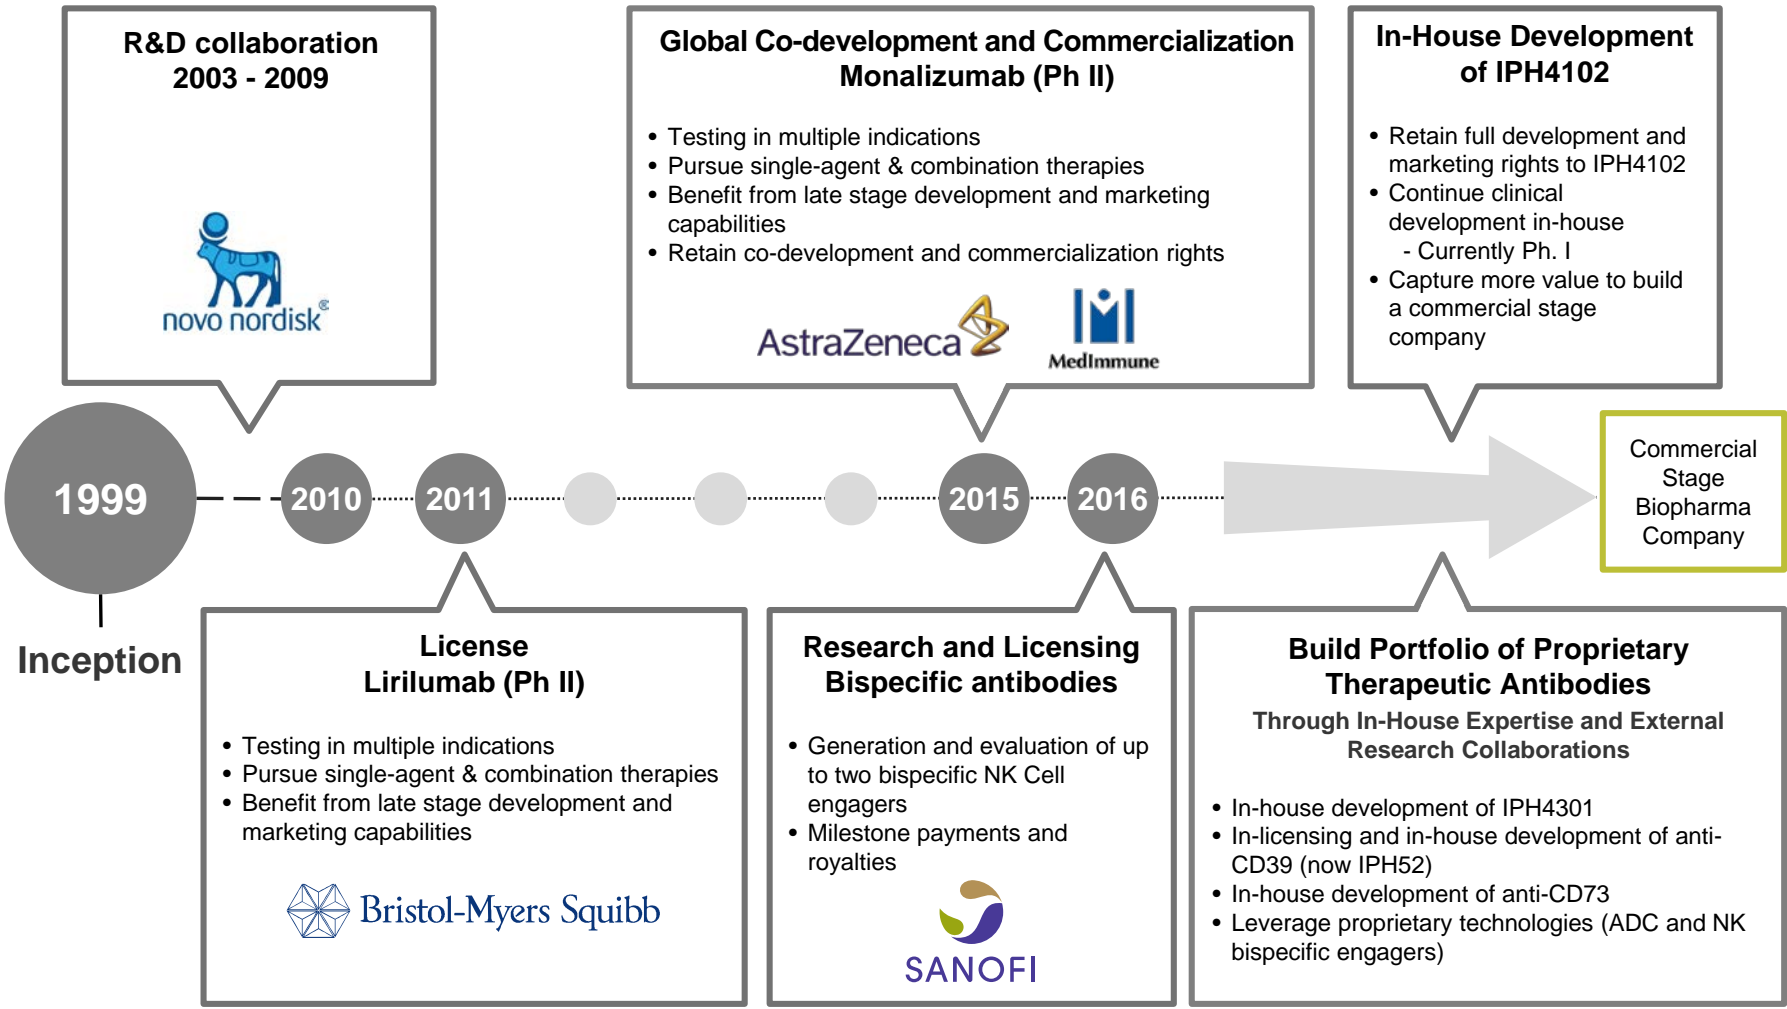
R&D collaboration
2003 - 2009

novo nordisk®

Global Co-development and Commercialization
Monalizumab (Ph II)

• Testing in multiple indications
• Pursue single-agent & combination therapies
• Benefit from late stage development and marketing capabilities
• Retain co-development and commercialization rights

AstraZeneca

MedImmune

In-House Development
of IPH4102

• Retain full development and marketing rights to IPH4102
• Continue clinical development in-house
- Currently Ph. I
• Capture more value to build a commercial stage company

1999

2010

2011

2015

2016

Commercial Stage Biopharma Company

Inception

License
Lirilumab (Ph II)

• Testing in multiple indications
• Pursue single-agent & combination therapies
• Benefit from late stage development and marketing capabilities

Bristol-Myers Squibb

Research and Licensing
Bispecific antibodies

• Generation and evaluation of up to two bispecific NK Cell engagers
• Milestone payments and royalties

SANOFI

Build Portfolio of Proprietary
Therapeutic Antibodies

Through In-House Expertise and External Research Collaborations

• In-house development of IPH4301
• In-licensing and in-house development of anti-CD39 (now IPH52)
• In-house development of anti-CD73
• Leverage proprietary technologies (ADC and NK bispecific engagers)